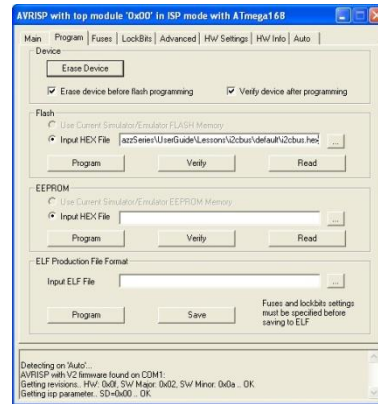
AVRISP with top module '0x00' in ISP mode with ATmega168

Main | Program | Fuses | LockBits | Advanced | HW Settings | HW Info | Auto

Device

Erase Device

Erase device before flash programming

Verify device after programming

Flash

Use Current Simulator/Emulator FLASH Memory

Input HEX File azzSeries\UserGuide\Lessons\i2cbus\default\i2cbus.hex

...

Program

Verify

Read

EEPROM

Use Current Simulator/Emulator EEPROM Memory

Input HEX File

...

Program

Verify

Read

ELF Production File Format

Input ELF File

...

Program

Save

Fuses and lockbits settings must be specified before saving to ELF

Detecting on 'Auto'...
AVRISP with V2 firmware found on COM1:
Getting revisions.. HW: 0x0f, SW Major: 0x02, SW Minor: 0x0a .. OK
Getting isp parameter.. SD=0x00 .. OK